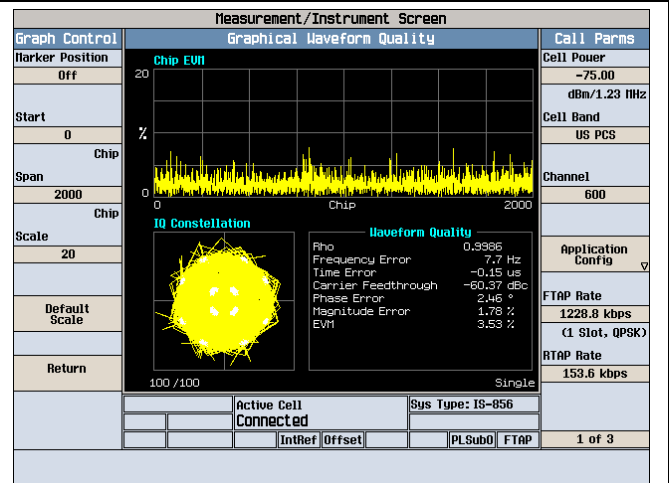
Measurement/Instrument Screen

Graph Control

Marker Position

Off

Start

0

Chip

Span

2000

Chip

Scale

20

Default Scale

Return

Graphical Waveform Quality

Chip EVM

20

%

0

0

Chip

2000

IQ Constellation

100 /100

Waveform Quality

| | |
|---|---|
| Rho | 0.9986 |
| Frequency Error | 7.7 Hz |
| Time Error | -0.15 us |
| Carrier Feedthrough | -60.37 dBc |
| Phase Error | 2.46 ° |
| Magnitude Error | 1.78 % |
| EVM | 3.53 % |

Single

Call Parms

Cell Power

-75.00

dBm/1.23 MHz

Cell Band

US PCS

Channel

600

Application Config

FTAP Rate

1228.8 kbps

(1 Slot, QPSK)

RTAP Rate

153.6 kbps

1 of 3

Active Cell

Connected

Sys Type: IS-856

IntRef

Offset

PLSubO

FTAP